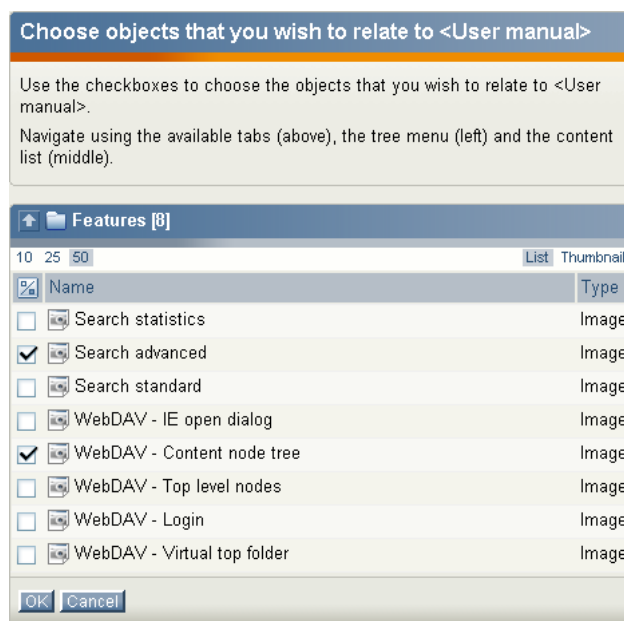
Choose objects that you wish to relate to <User manual>

Use the checkboxes to choose the objects that you wish to relate to <User manual>.

Navigate using the available tabs (above), the tree menu (left) and the content list (middle).

Features [8]

10 25 50

List Thumbnail

| | Name | Type |
|---|---|---|
| ☐ | Search statistics | Image |
| ☑ | Search advanced | Image |
| ☐ | Search standard | Image |
| ☐ | WebDAV - IE open dialog | Image |
| ☑ | WebDAV - Content node tree | Image |
| ☐ | WebDAV - Top level nodes | Image |
| ☐ | WebDAV - Login | Image |
| ☐ | WebDAV - Virtual top folder | Image |

OK Cancel